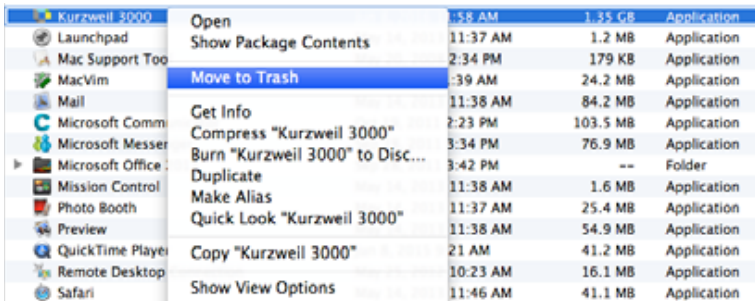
| Kurzweil 3000 | :58 AM | 1.35 GB | Application |
|---|---|---|---|
| Launchpad | 11:37 AM | 1.2 MB | Application |
| Mac Support Too | 2:34 PM | 179 KB | Application |
| MacVim | :39 AM | 24.2 MB | Application |
| Mail | 11:38 AM | 84.2 MB | Application |
| Microsoft Comm | 2:23 PM | 103.5 MB | Application |
| Microsoft Messe | 3:34 PM | 76.9 MB | Application |
| Microsoft Office | 3:42 PM | -- | Folder |
| Mission Control | 11:38 AM | 1.6 MB | Application |
| Photo Booth | 11:37 AM | 25.4 MB | Application |
| Preview | 11:38 AM | 54.9 MB | Application |
| QuickTime Player | :21 AM | 41.2 MB | Application |
| Remote Desktop | 10:23 AM | 16.1 MB | Application |
| Safari | 11:46 AM | 41.1 MB | Application |

Open
Show Package Contents

Move to Trash

Get Info
Compress "Kurzweil 3000"
Burn "Kurzweil 3000" to Disc...
Duplicate
Make Alias
Quick Look "Kurzweil 3000"

Copy "Kurzweil 3000"

Show View Options